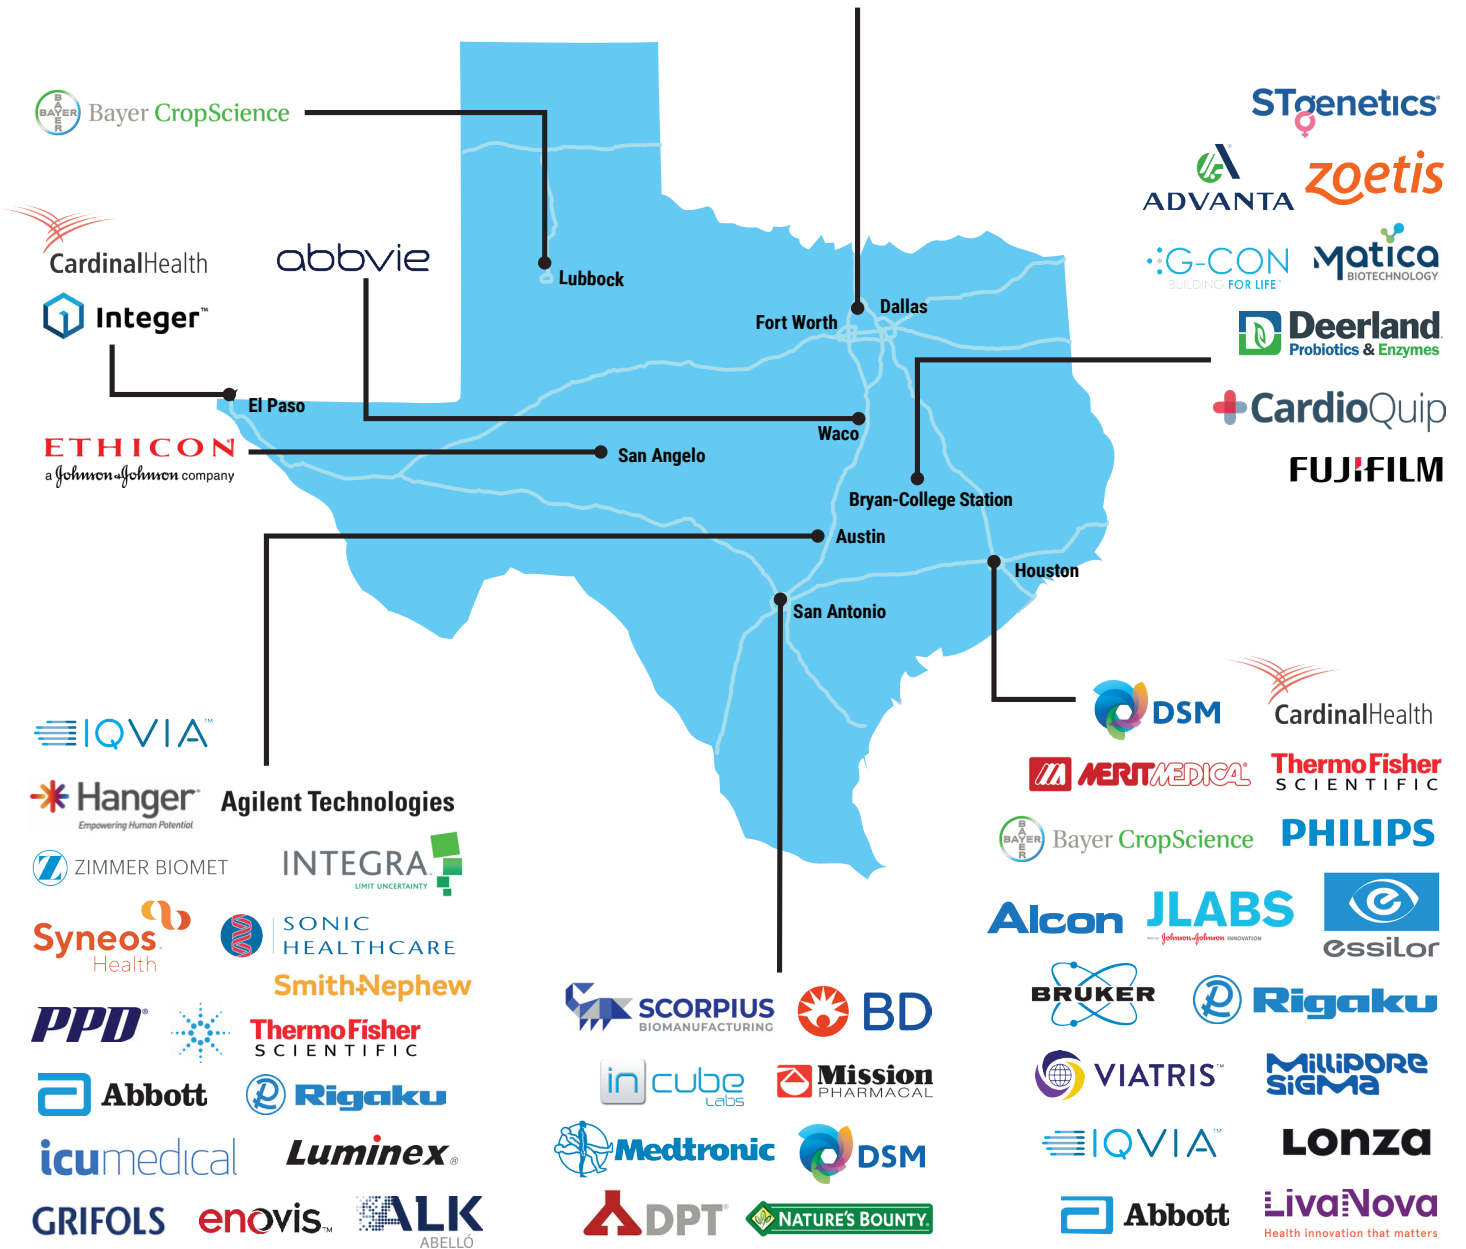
Bayer CropScience

CardinalHealth

abbvie

Integer

ETHICON
a Johnson&Johnson company

Lubbock

Fort Worth

Dallas

El Paso

Waco

San Angelo

Bryan-College Station

Austin

Houston

San Antonio

STgenetics

ADVANTA

zoetis

G-CON
BUILDING FOR LIFE

Matica
BIOTECHNOLOGY

Deerland
Probiotics & Enzymes

CardioQuip

FUJIFILM

IQVIA

Hanger
Empowering Human Potential

Agilent Technologies

ZIMMER BIOMET

INTEGRA
LIMIT UNCERTAINTY

Syneos Health

SONIC HEALTHCARE

SmithNephew

PPD

ThermoFisher SCIENTIFIC

Abbott

Rigaku

icumedical

Luminex

GRIFOLS

enovis

ALK
ABELLÓ

SCORPIUS
BIOMANUFACTURING

BD

in cube Labs

Mission PHARMACAL

Medtronic

DSM

DPT

NATURE'S BOUNTY

DSM

CardinalHealth

MERIT MEDICAL

ThermoFisher SCIENTIFIC

Bayer CropScience

PHILIPS

Alcon

JLABS
Johnson&Johnson INNOVATION

essilor

BRUKER

Rigaku

VIATRIS

MilliPORE SiGMA

IQVIA

Lonza

Abbott

LivaNova
Health innovation that matters